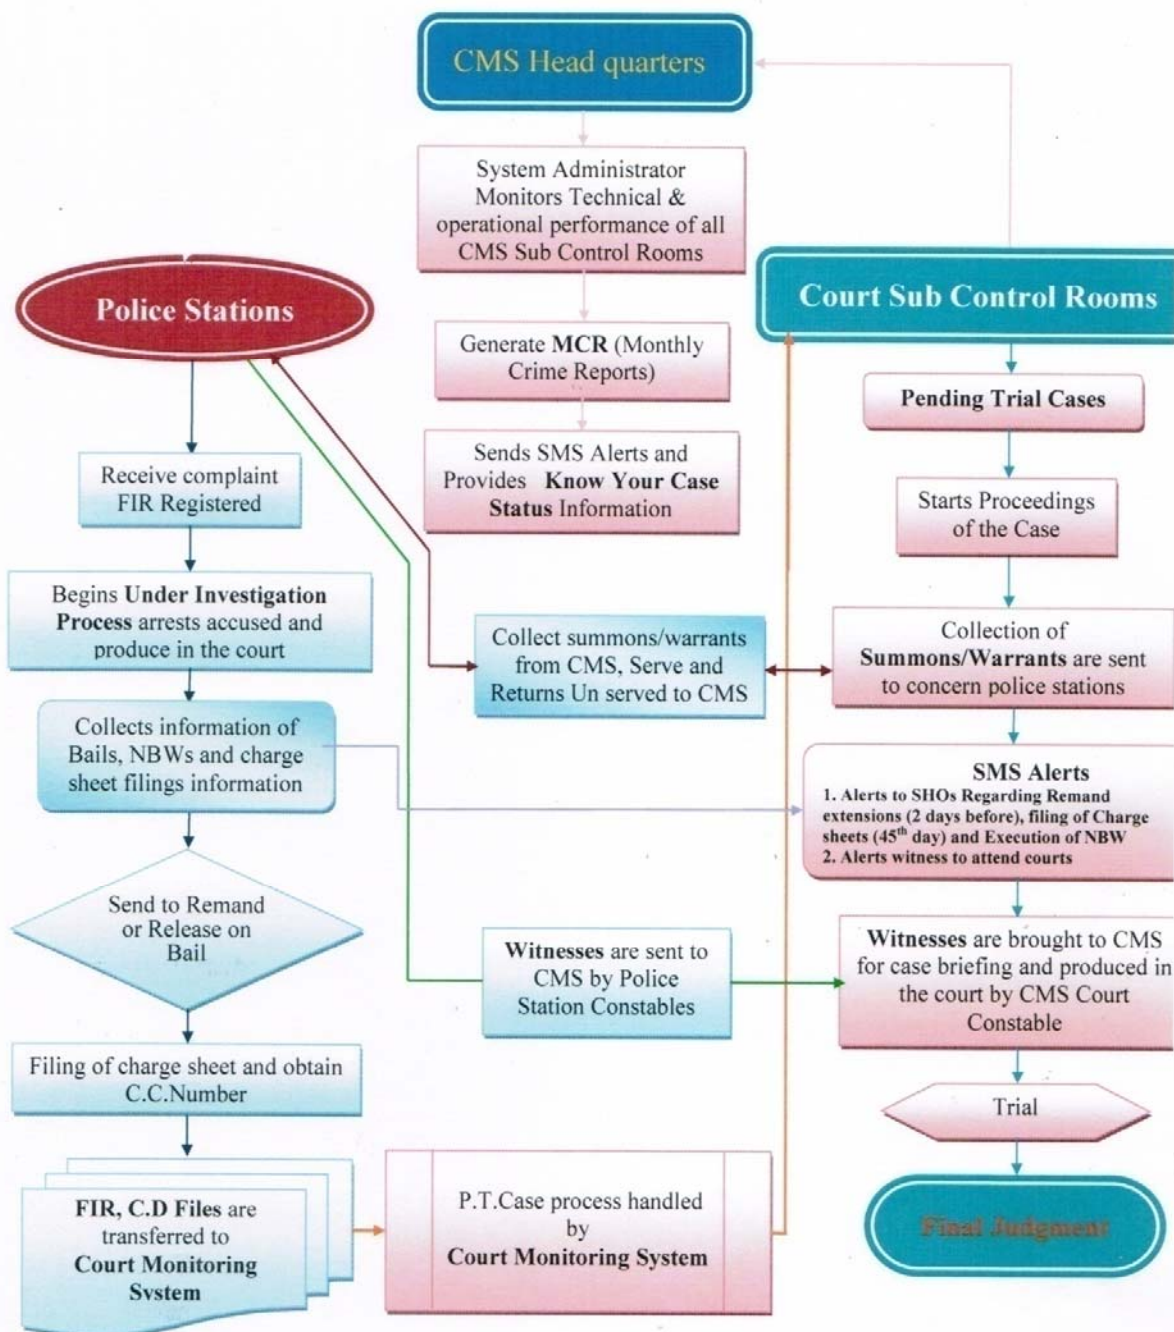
CMS Head quarters

System Administrator Monitors Technical & operational performance of all CMS Sub Control Rooms

Generate **MCR** (Monthly Crime Reports)

Sends SMS Alerts and Provides **Know Your Case Status** Information

Police Stations

Court Sub Control Rooms

Receive complaint FIR Registered

Begins **Under Investigation Process** arrests accused and produce in the court

Collects information of Bails, NBWs and charge sheet filings information

Send to Remand or Release on Bail

Filing of charge sheet and obtain C.C.Number

**FIR, C.D Files** are transferred to **Court Monitoring System**

Collect summons/warrants from CMS, Serve and Returns Un served to CMS

**Witnesses** are sent to CMS by Police Station Constables

P.T.Case process handled by **Court Monitoring System**

**Pending Trial Cases**

Starts Proceedings of the Case

Collection of **Summons/Warrants** are sent to concern police stations

**SMS Alerts**
1. Alerts to SHOs Regarding Remand extensions (2 days before), filing of Charge sheets ($45^{th}$ day) and Execution of NBW
2. Alerts witness to attend courts

**Witnesses** are brought to CMS for case briefing and produced in the court by CMS Court Constable

Trial

Final Judgment